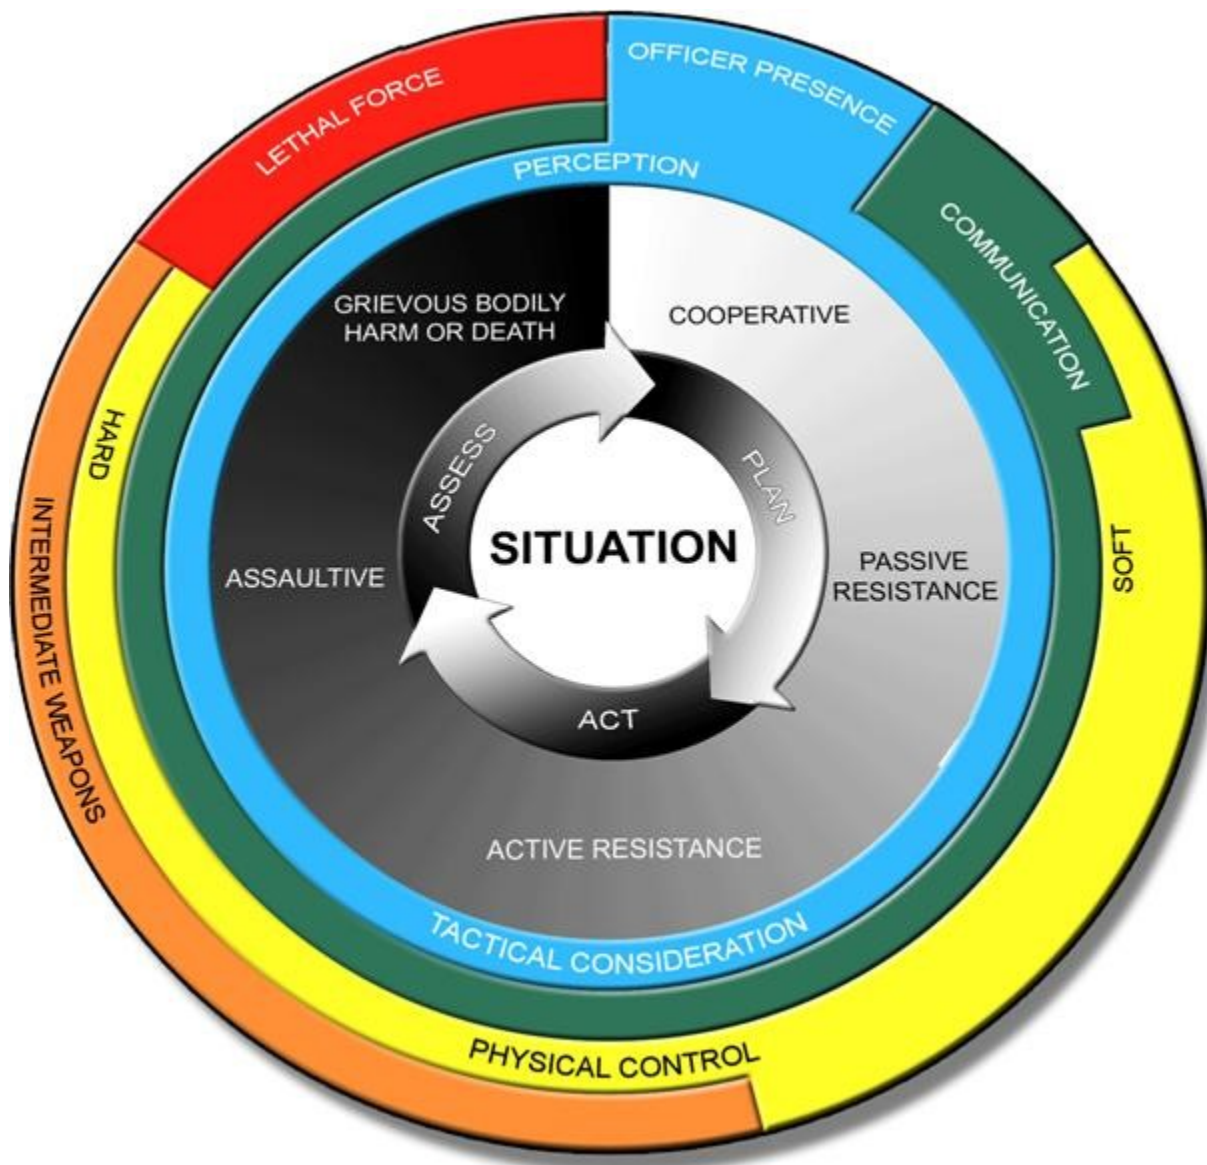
OFFICER PRESENCE

COMMUNICATION

LETHAL FORCE

PERCEPTION

GRIEVOUS BODILY HARM OR DEATH

COOPERATIVE

ASSESS

PLAN

SITUATION

ASSAULTIVE

PASSIVE RESISTANCE

ACT

ACTIVE RESISTANCE

TACTICAL CONSIDERATION

HARD

INTERMEDIATE WEAPONS

SOFT

PHYSICAL CONTROL